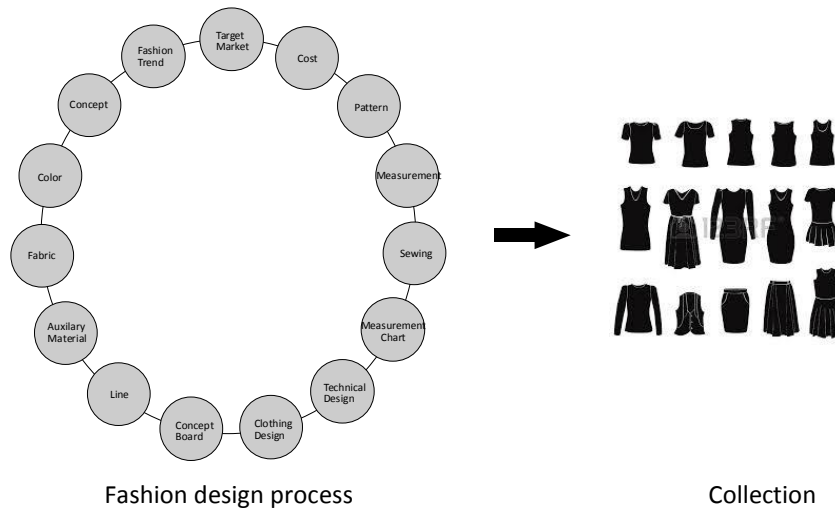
Target Market

Cost

Pattern

Measurement

Sewing

Measurement Chart

Technical Design

Clothing Design

Concept Board

Line

Auxilary Material

Fabric

Color

Concept

Fashion Trend

123RF

Fashion design process

Collection